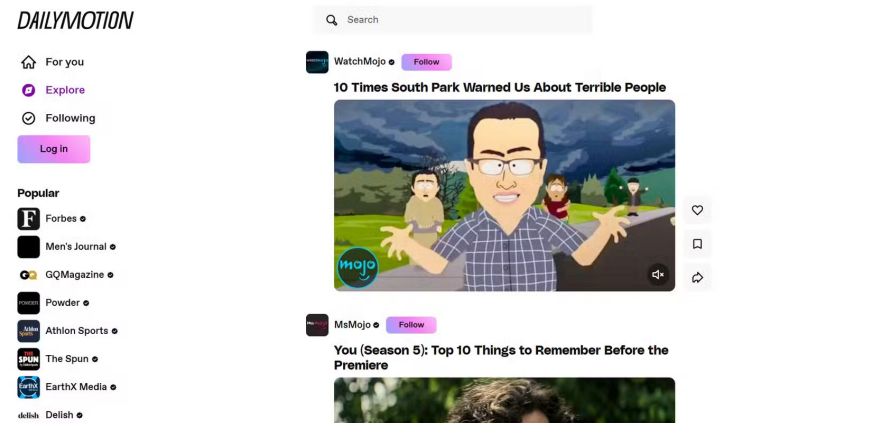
DAILYMOTION

Search

For you
Explore
Following
Log in

Popular
Forbes
Men's Journal
GQMagazine
Powder
Athlon Sports
The Spun
EarthX Media
Delish

WatchMojo
Follow
10 Times South Park Warned Us About Terrible People

mojo

MsMojo
Follow
You (Season 5): Top 10 Things to Remember Before the Premiere